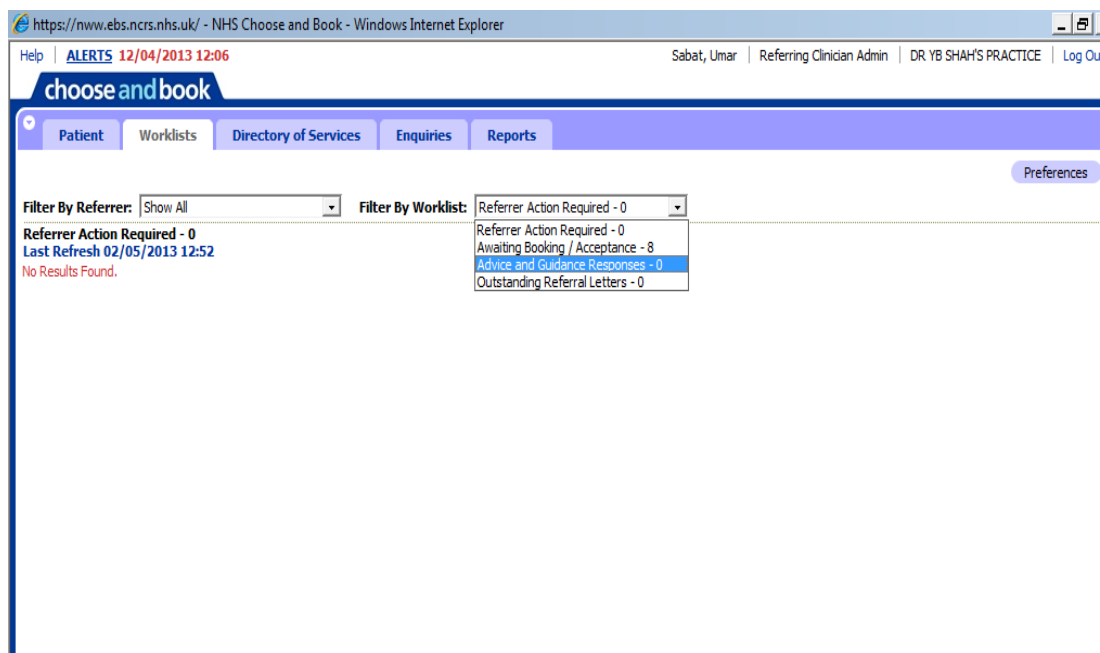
https://nww.ebs.ncrs.nhs.uk/ - NHS Choose and Book - Windows Internet Explorer

Help | ALERTS 12/04/2013 12:06

Sabat, Umar | Referring Clinician Admin | DR YB SHAH'S PRACTICE | Log Ou

choose and book

Patient | Worklists | Directory of Services | Enquiries | Reports

Preferences

Filter By Referrer: Show All

Filter By Worklist: Referrer Action Required - 0

Referrer Action Required - 0
Awaiting Booking / Acceptance - 8
Advice and Guidance Responses - 0
Outstanding Referral Letters - 0

Referrer Action Required - 0
Last Refresh 02/05/2013 12:52
No Results Found.